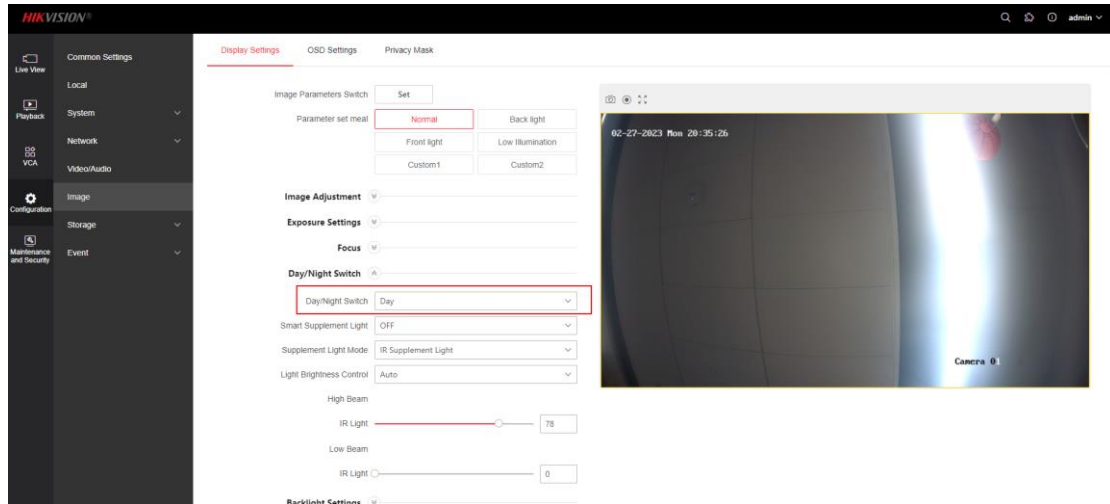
HIKVISION®

admin

Live View
Playback
VCA
Configuration
Maintenance and Security

Common Settings
Local
System
Network
Video/Audio
Image
Storage
Event

Display Settings
OSD Settings
Privacy Mask

Image Parameters Switch
Set
Parameter set meal
Normal
Back light
Front light
Low Illumination
Custom1
Custom2

Image Adjustment
Exposure Settings
Focus
Day/Night Switch

Day/Night Switch
Day
Smart Supplement Light
OFF
Supplement Light Mode
IR Supplement Light
Light Brightness Control
Auto
High Beam
IR Light
78
Low Beam
IR Light
0
Backlight Settings

02-27-2023 Mon 20:35:26
Camera 01